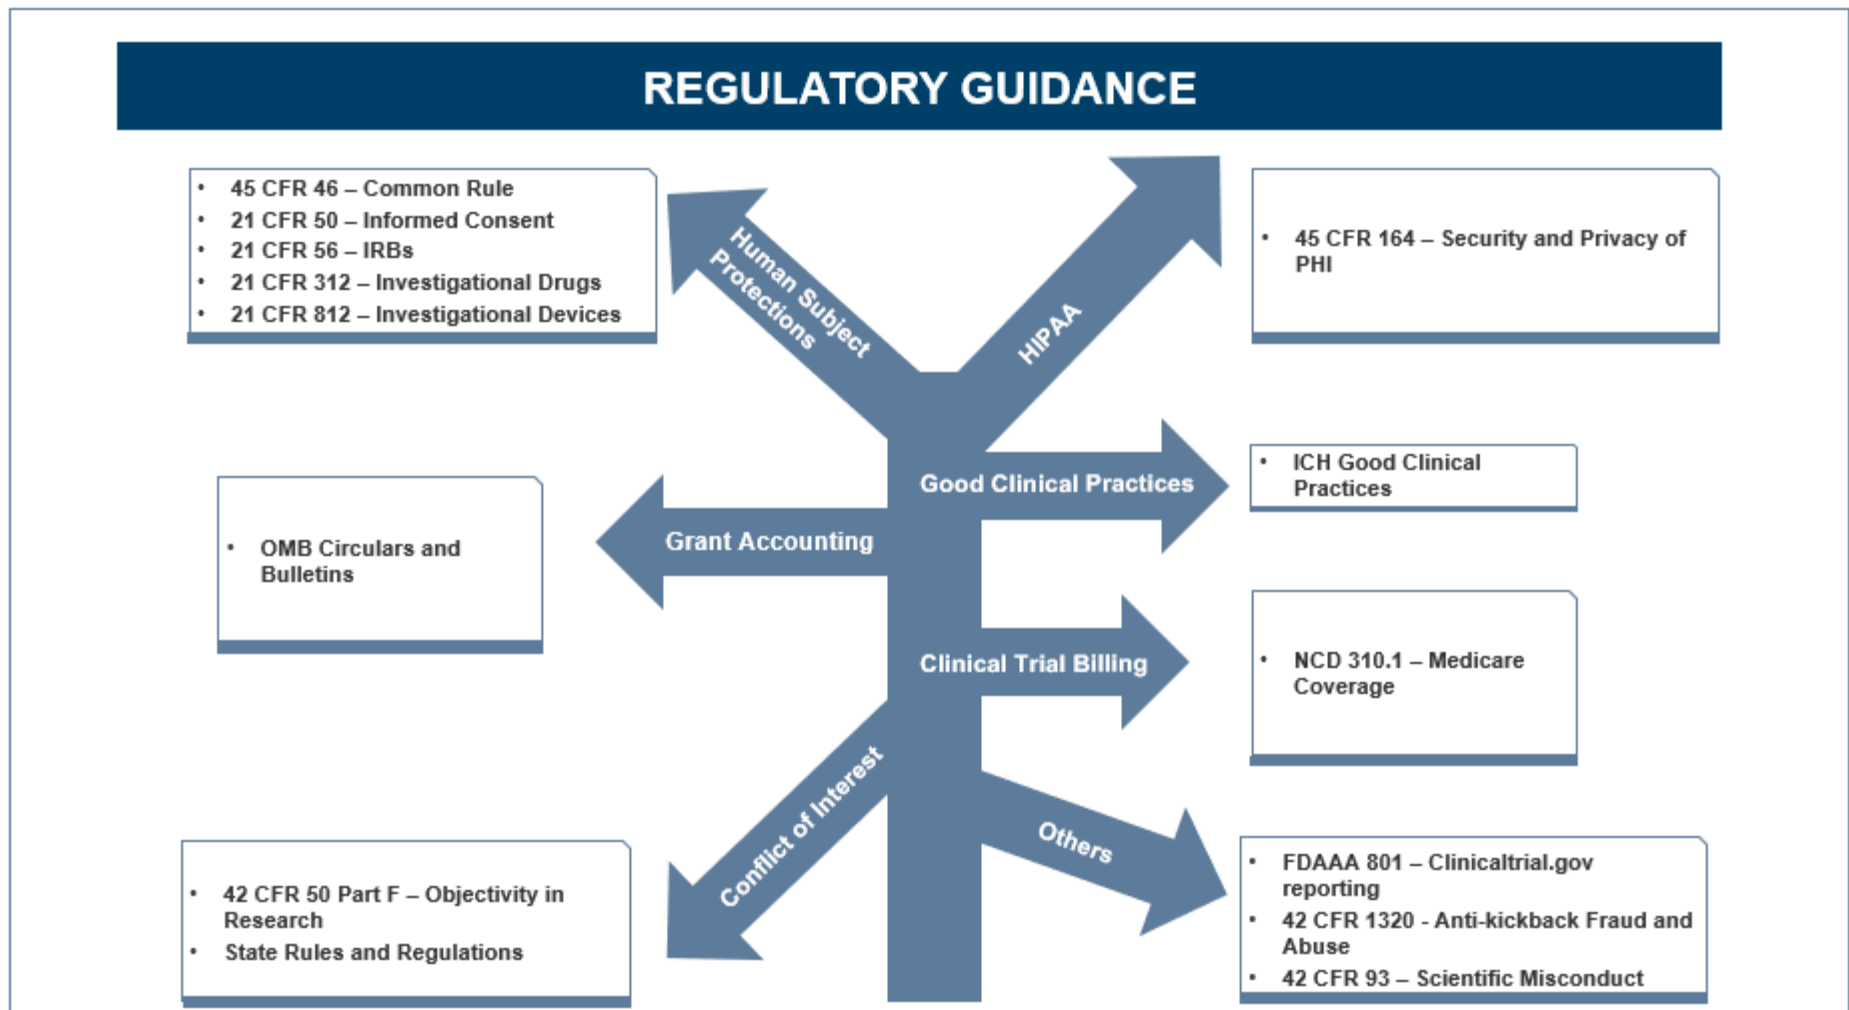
REGULATORY GUIDANCE

- 45 CFR 46 – Common Rule
- 21 CFR 50 – Informed Consent
- 21 CFR 56 – IRBs
- 21 CFR 312 – Investigational Drugs
- 21 CFR 812 – Investigational Devices

Human Subject Protections

HIPAA

- 45 CFR 164 – Security and Privacy of PHI

Good Clinical Practices

- ICH Good Clinical Practices

Grant Accounting

- OMB Circulars and Bulletins

Clinical Trial Billing

- NCD 310.1 – Medicare Coverage

Conflict of Interest

- 42 CFR 50 Part F – Objectivity in Research
- State Rules and Regulations

Others

- FDAAA 801 – Clinicaltrial.gov reporting
- 42 CFR 1320 - Anti-kickback Fraud and Abuse
- 42 CFR 93 – Scientific Misconduct